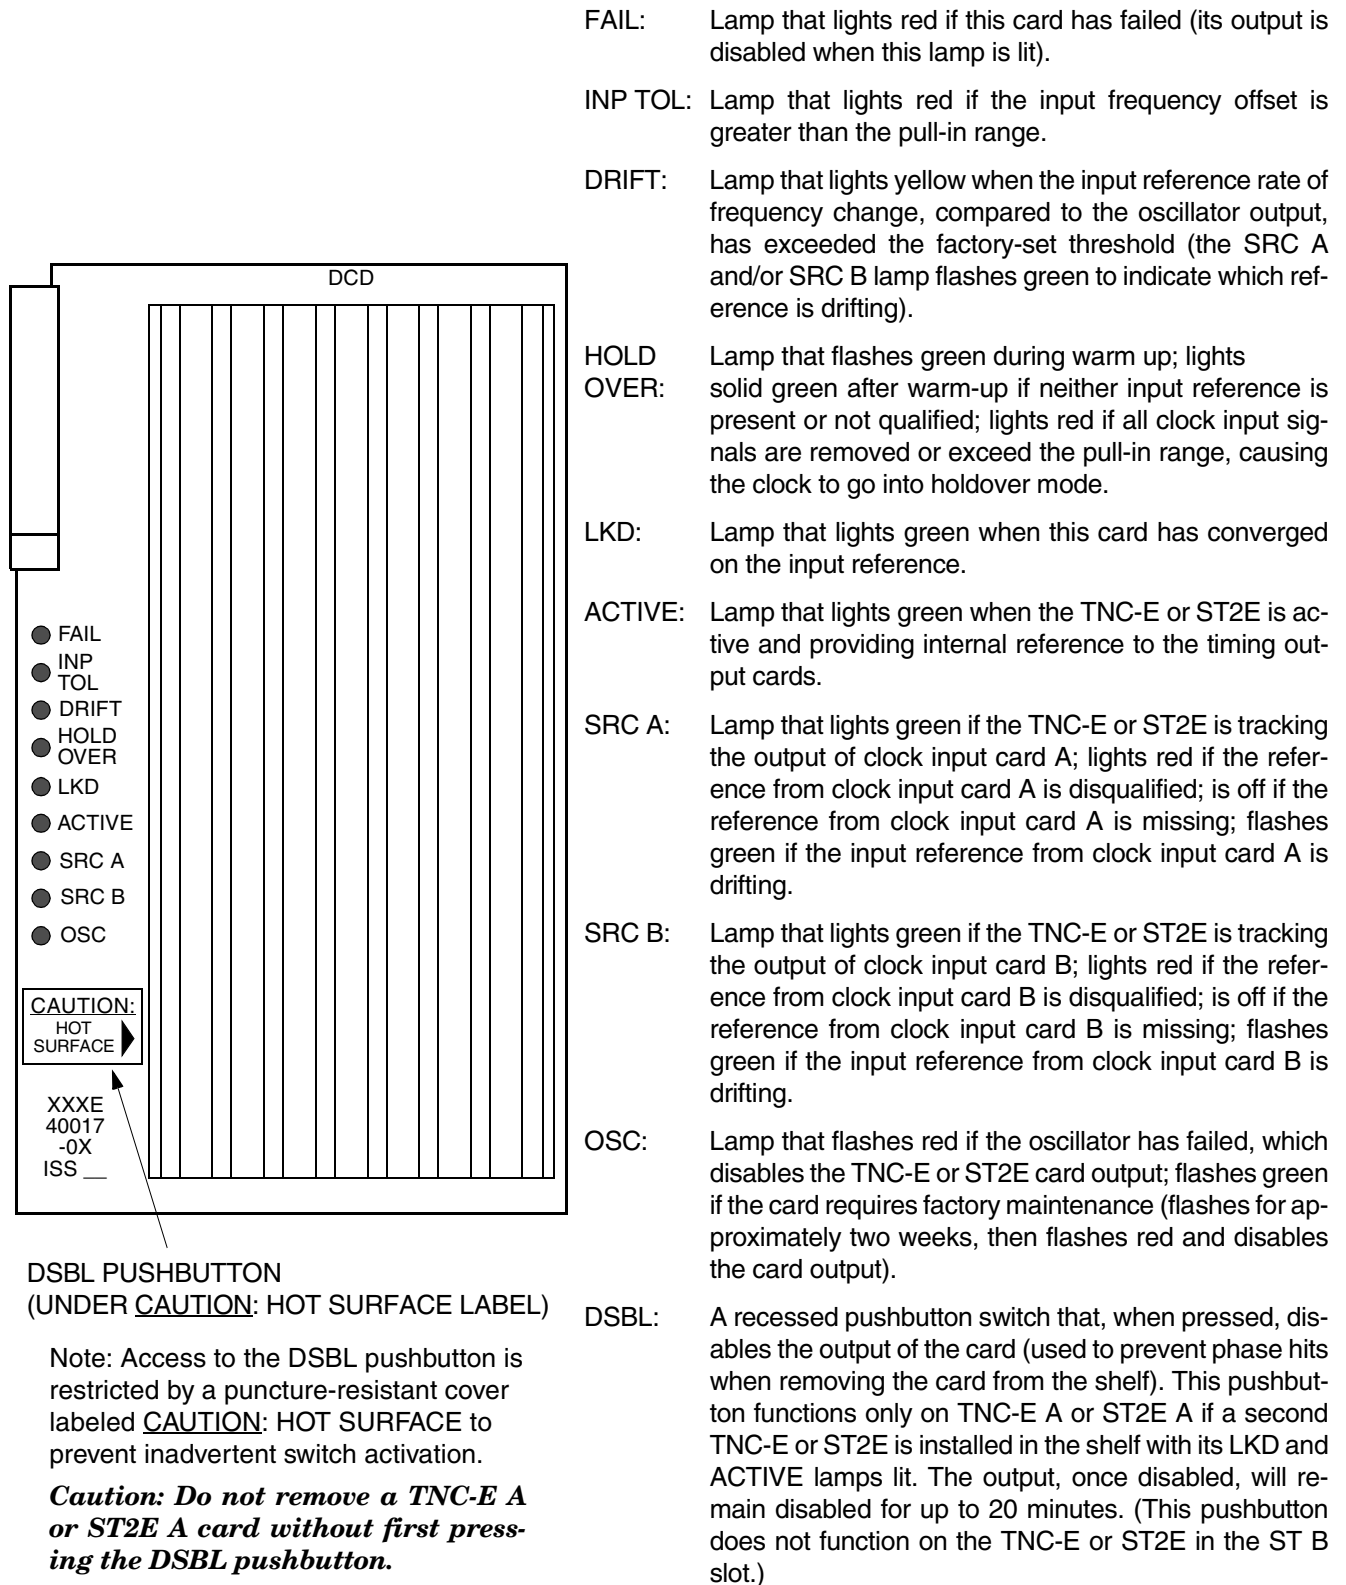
DCD

FAIL
INP TOL
DRIFT
HOLD OVER
LKD
ACTIVE
SRC A
SRC B
OSC

CAUTION:
HOT SURFACE

XXXE
40017
-0X
ISS __

DSBL PUSHBUTTON
(UNDER CAUTION: HOT SURFACE LABEL)

Note: Access to the DSBL pushbutton is restricted by a puncture-resistant cover labeled CAUTION: HOT SURFACE to prevent inadvertent switch activation.

*Caution: Do not remove a TNC-E A or ST2E A card without first pressing the DSBL pushbutton.*

FAIL: Lamp that lights red if this card has failed (its output is disabled when this lamp is lit).

INP TOL: Lamp that lights red if the input frequency offset is greater than the pull-in range.

DRIFT: Lamp that lights yellow when the input reference rate of frequency change, compared to the oscillator output, has exceeded the factory-set threshold (the SRC A and/or SRC B lamp flashes green to indicate which reference is drifting).

HOLD OVER: Lamp that flashes green during warm up; lights solid green after warm-up if neither input reference is present or not qualified; lights red if all clock input signals are removed or exceed the pull-in range, causing the clock to go into holdover mode.

LKD: Lamp that lights green when this card has converged on the input reference.

ACTIVE: Lamp that lights green when the TNC-E or ST2E is active and providing internal reference to the timing output cards.

SRC A: Lamp that lights green if the TNC-E or ST2E is tracking the output of clock input card A; lights red if the reference from clock input card A is disqualified; is off if the reference from clock input card A is missing; flashes green if the input reference from clock input card A is drifting.

SRC B: Lamp that lights green if the TNC-E or ST2E is tracking the output of clock input card B; lights red if the reference from clock input card B is disqualified; is off if the reference from clock input card B is missing; flashes green if the input reference from clock input card B is drifting.

OSC: Lamp that flashes red if the oscillator has failed, which disables the TNC-E or ST2E card output; flashes green if the card requires factory maintenance (flashes for approximately two weeks, then flashes red and disables the card output).

DSBL: A recessed pushbutton switch that, when pressed, disables the output of the card (used to prevent phase hits when removing the card from the shelf). This pushbutton functions only on TNC-E A or ST2E A if a second TNC-E or ST2E is installed in the shelf with its LKD and ACTIVE lamps lit. The output, once disabled, will remain disabled for up to 20 minutes. (This pushbutton does not function on the TNC-E or ST2E in the ST B slot.)